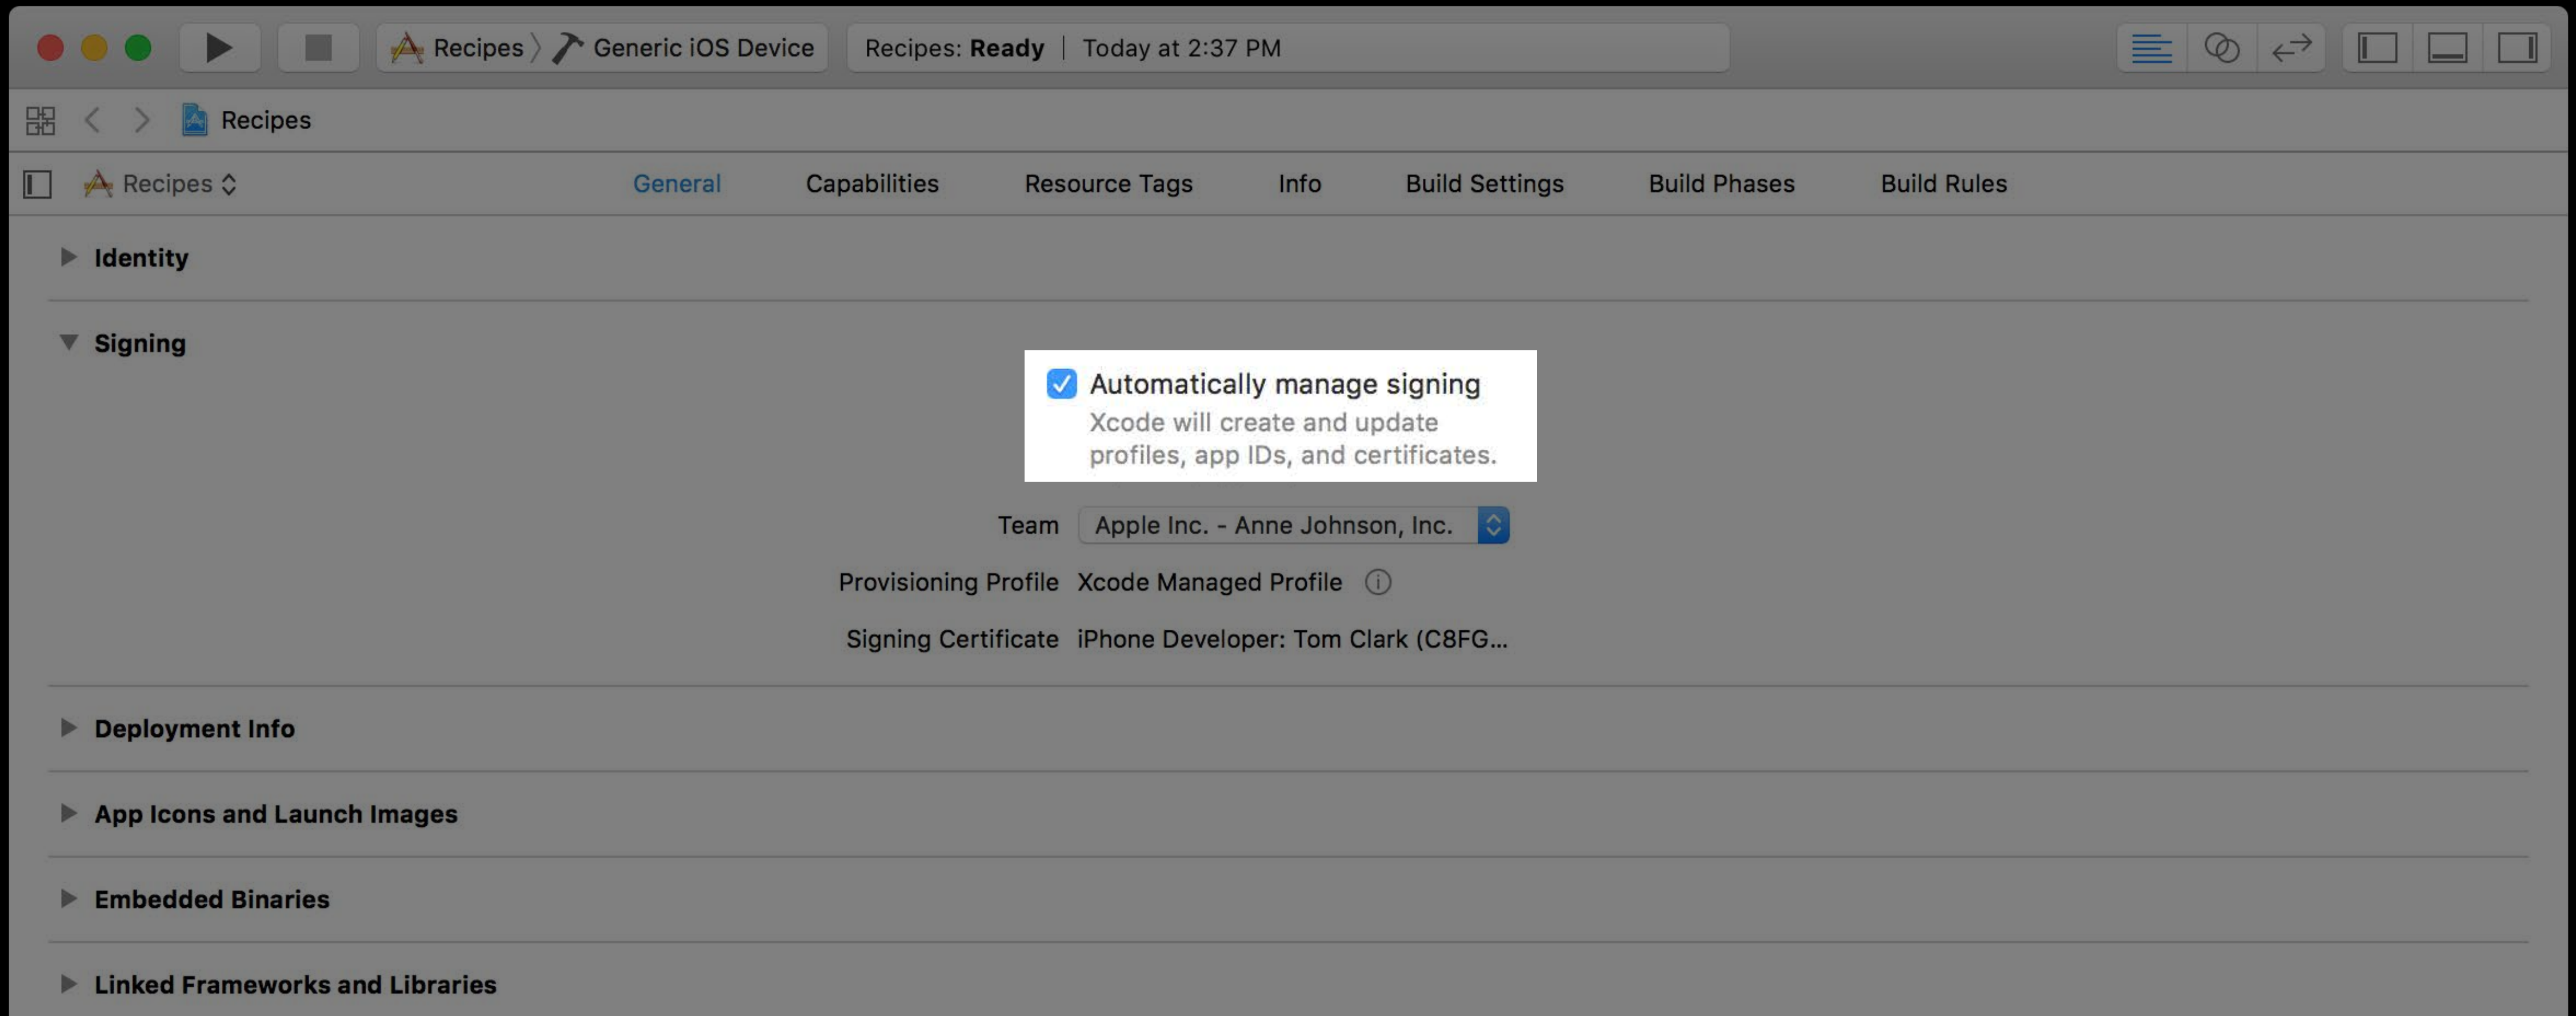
Recipes 〉 Generic iOS Device

Recipes: **Ready** | Today at 2:37 PM

Recipes

Recipes

General Capabilities Resource Tags Info Build Settings Build Phases Build Rules

Identity

Signing

Automatically manage signing

Xcode will create and update profiles, app IDs, and certificates.

Team Apple Inc. - Anne Johnson, Inc.

Provisioning Profile Xcode Managed Profile

Signing Certificate iPhone Developer: Tom Clark (C8FG...

Deployment Info

App Icons and Launch Images

Embedded Binaries

Linked Frameworks and Libraries